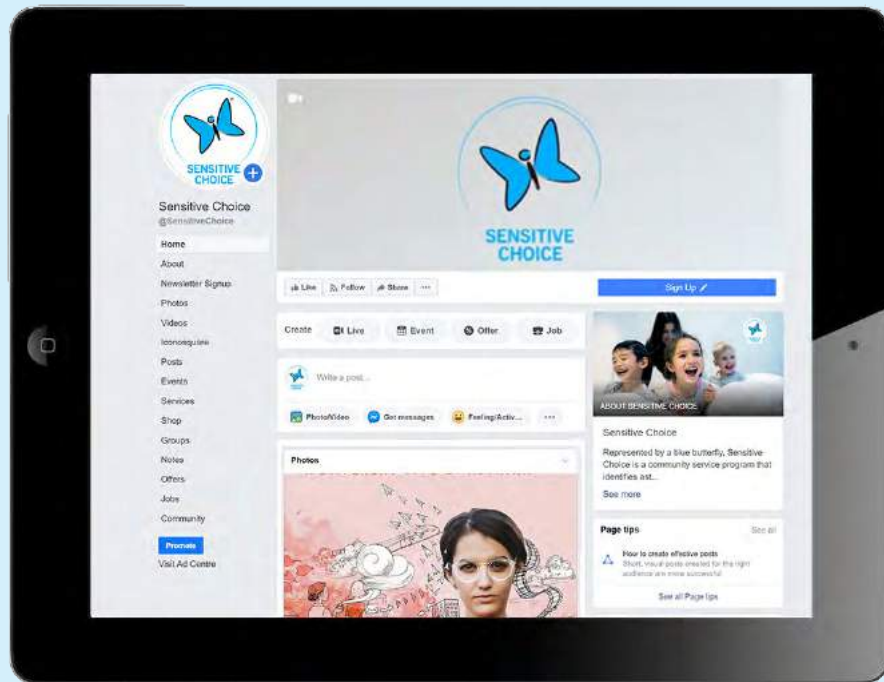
SENSITIVE CHOICE

Sensitive Choice
@SensitiveChoice

Home
About
Newsletter Signup
Photos
Videos
Iconosquare
Posts
Events
Services
Shop
Groups
Notes
Offers
Jobs
Community

Promote
Visit Ad Centre

SENSITIVE CHOICE

Like
Follow
Share
···

Sign Up

Create
Live
Event
Offer
Job

Write a post...

Photo/Video
Get messages
Feeling/Activ...
···

Photos

ABOUT SENSITIVE CHOICE

Sensitive Choice

Represented by a blue butterfly, Sensitive Choice is a community service program that identifies ast...

See more

Page tips
See all

How to create effective posts
Short, visual posts created for the right audience are more successful

See all Page tips